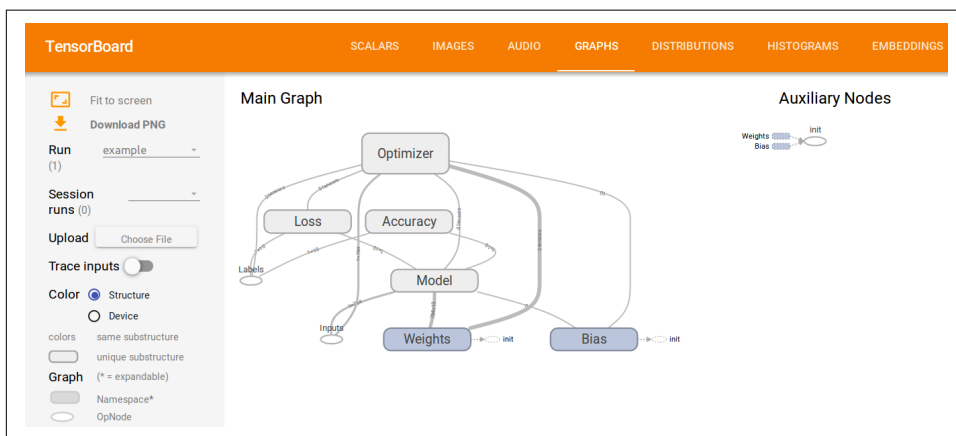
TensorBoard

SCALARS IMAGES AUDIO GRAPHS DISTRIBUTIONS HISTOGRAMS EMBEDDINGS

Fit to screen
Download PNG
Run (1) example
Session runs (0)
Upload Choose File
Trace inputs
Color Structure
Device
colors same substructure
unique substructure
Graph (* = expandable)
Namespace*
OpNode

Main Graph

Optimizer
Loss
Accuracy
Labels
Model
Inputs
Weights
init
Bias
init

Auxiliary Nodes

Weights
Bias
init